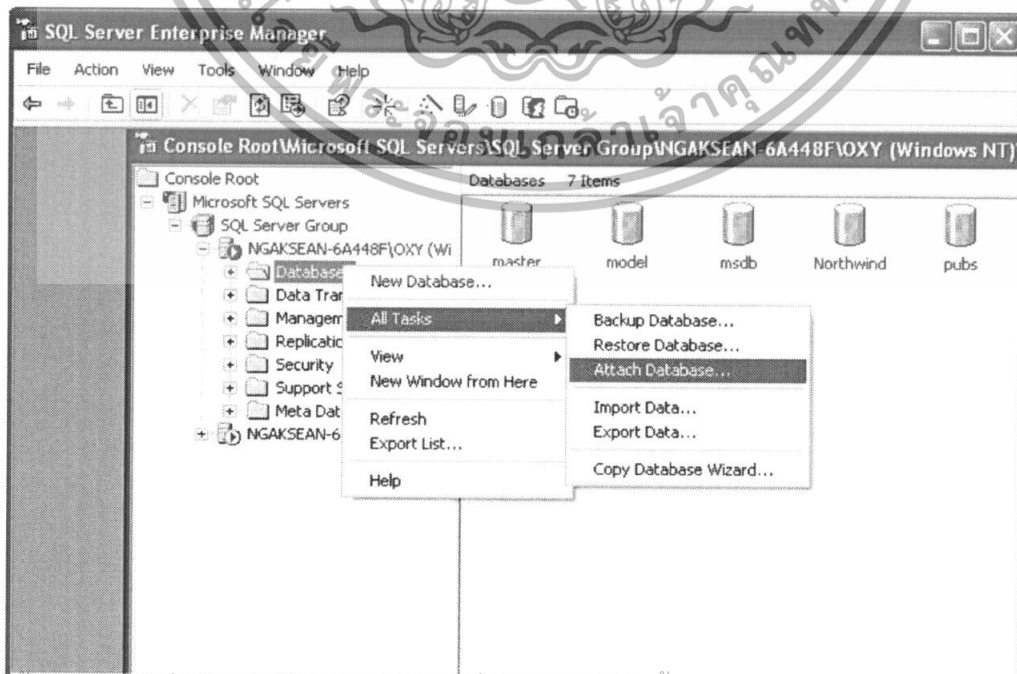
SQL Server Enterprise Manager

File Action View Tools Window Help

Console Root\Microsoft SQL Servers\SQL Server Group\NGAKSEAN-6A448F\OXY (Windows NT)

Console Root
Microsoft SQL Servers
SQL Server Group
NGAKSEAN-6A448F\OXY (Wi
Database
Data Trar
Managem
Replicatio
Security
Support S
Meta Dat
NGAKSEAN-6

Databases 7 Items

master model msdb Northwind pubs

New Database...
All Tasks
View
New Window from Here
Refresh
Export List...
Help

Backup Database...
Restore Database...
Attach Database...
Import Data...
Export Data...
Copy Database Wizard...

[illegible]